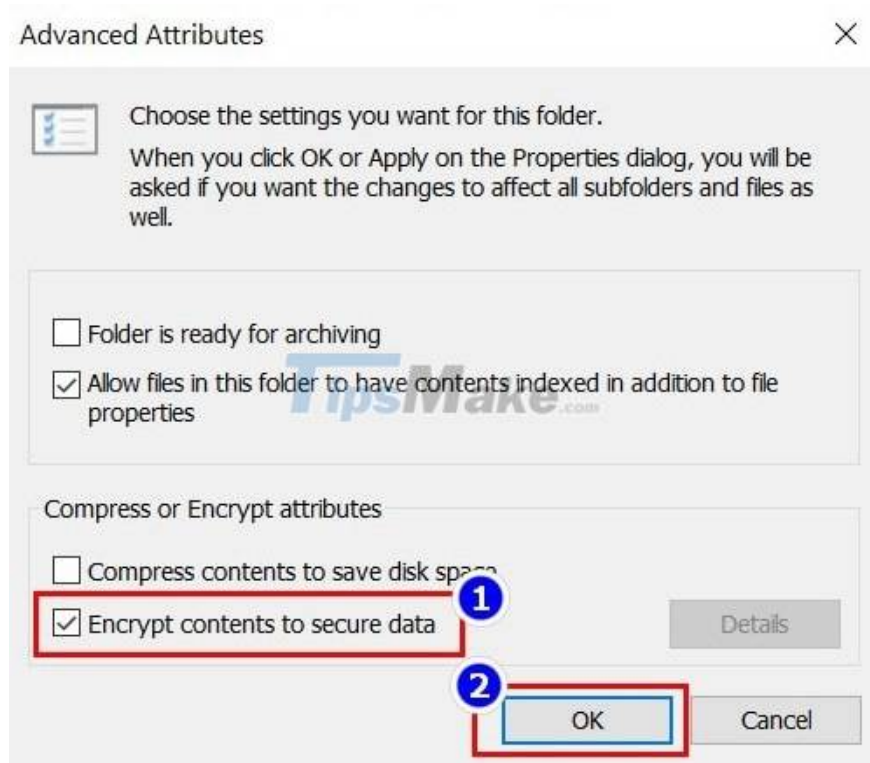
Advanced Attributes ×

Choose the settings you want for this folder.

When you click OK or Apply on the Properties dialog, you will be asked if you want the changes to affect all subfolders and files as well.

Folder is ready for archiving

Allow files in this folder to have contents indexed in addition to file properties

TipsMake.com

Compress or Encrypt attributes

Compress contents to save disk spa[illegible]

Encrypt contents to secure data

1

Details

2

OK

Cancel